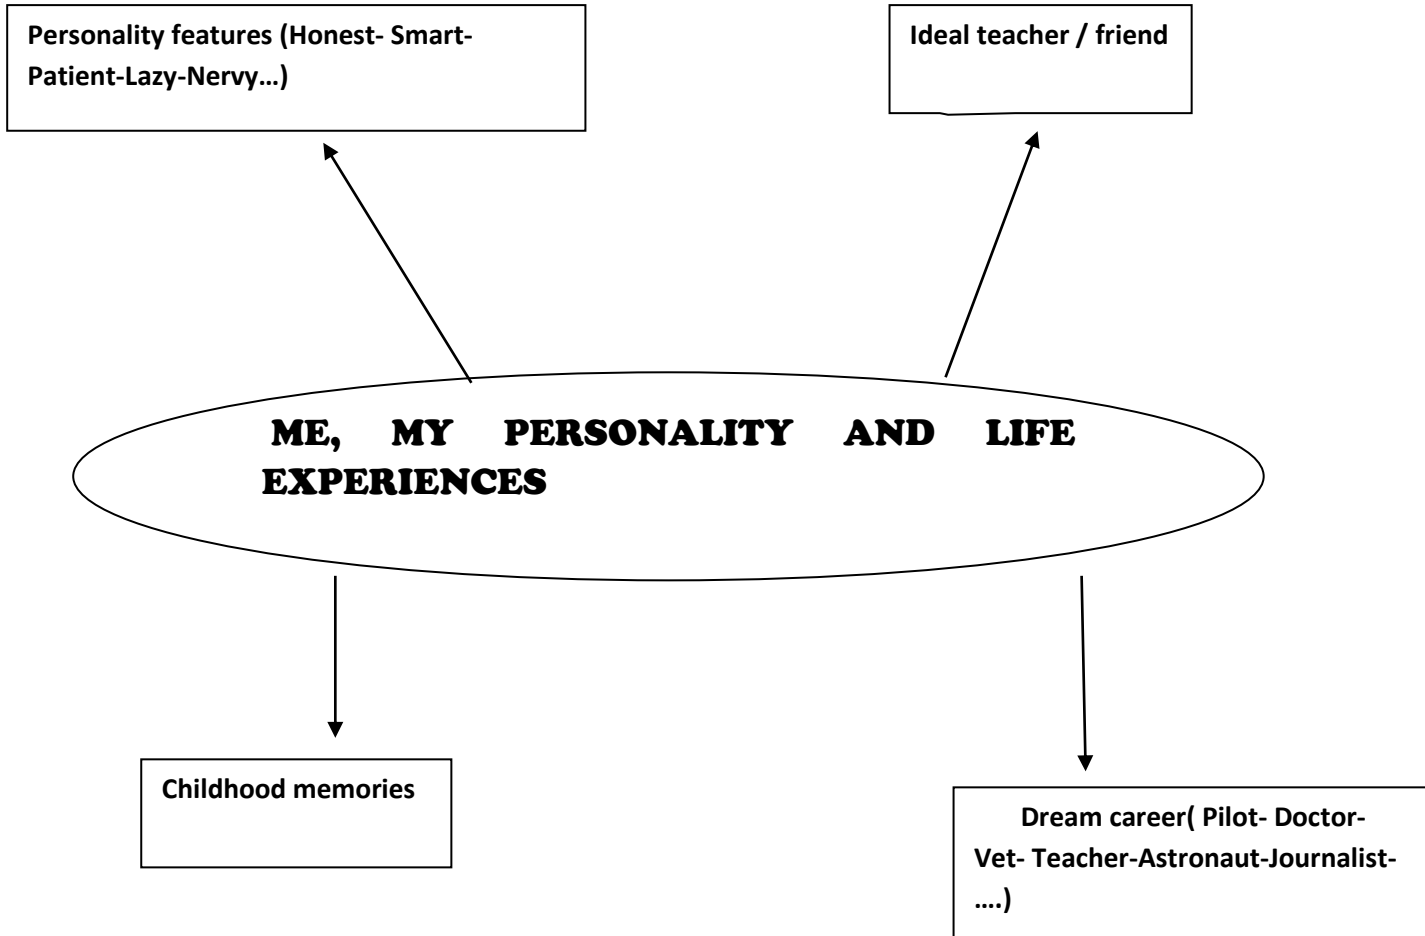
Personality features (Honest- Smart-Patient-Lazy-Nervy…)

Ideal teacher / friend

ME, MY PERSONALITY AND LIFE EXPERIENCES

Childhood memories

Dream career( Pilot- Doctor-Vet- Teacher-Astronaut-Journalist-….)